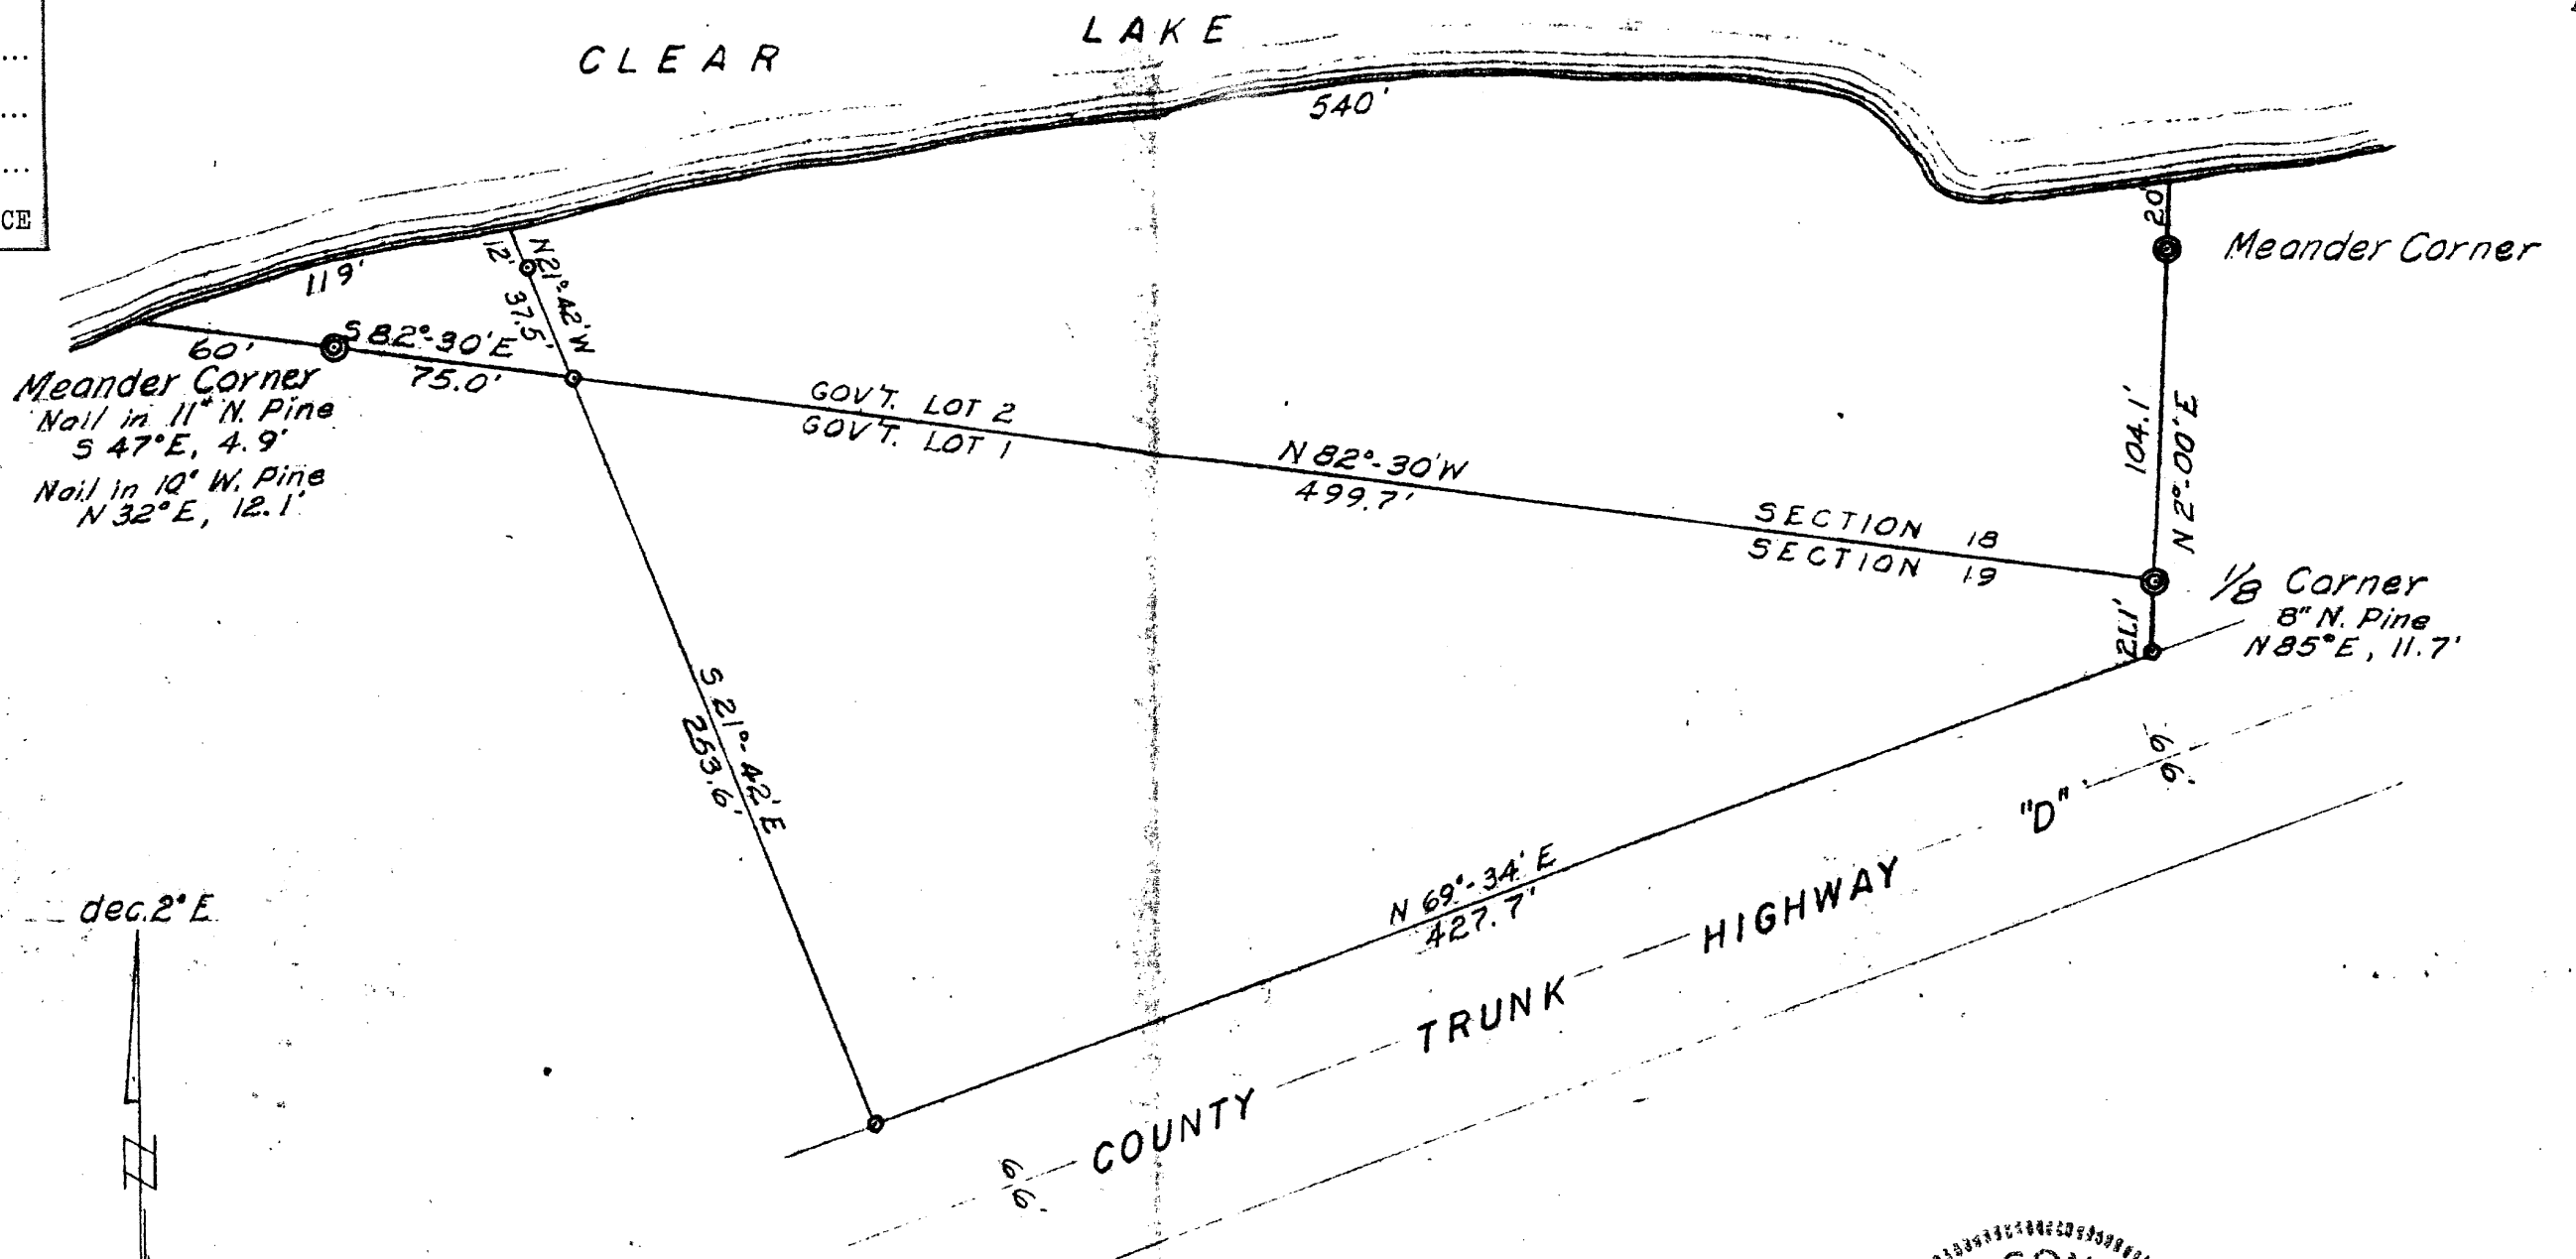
CE

CLEAR LAKE

540'

119'

12'

N 21°-42' W
37.5'

20'

Meander Corner

60'

S 82°-30' E
75.0'

Meander Corner
Nail in 11" N. Pine
S 47° E, 4.9'
Nail in 10" W. Pine
N 32° E, 12.1'

GOV'T. LOT 2
GOV'T. LOT 1

N 82°-30' W
499.7'

104.1'
N 2°-00' E

SECTION 18
SECTION 19

1/8 Corner
8" N. Pine
N 85° E, 11.7'

21.1'

S 21°-42' E
253.6'

66'

"D"

HIGHWAY

N 69°-34' E
427.7'

dec. 2° E

TRUNK

COUNTY

66'